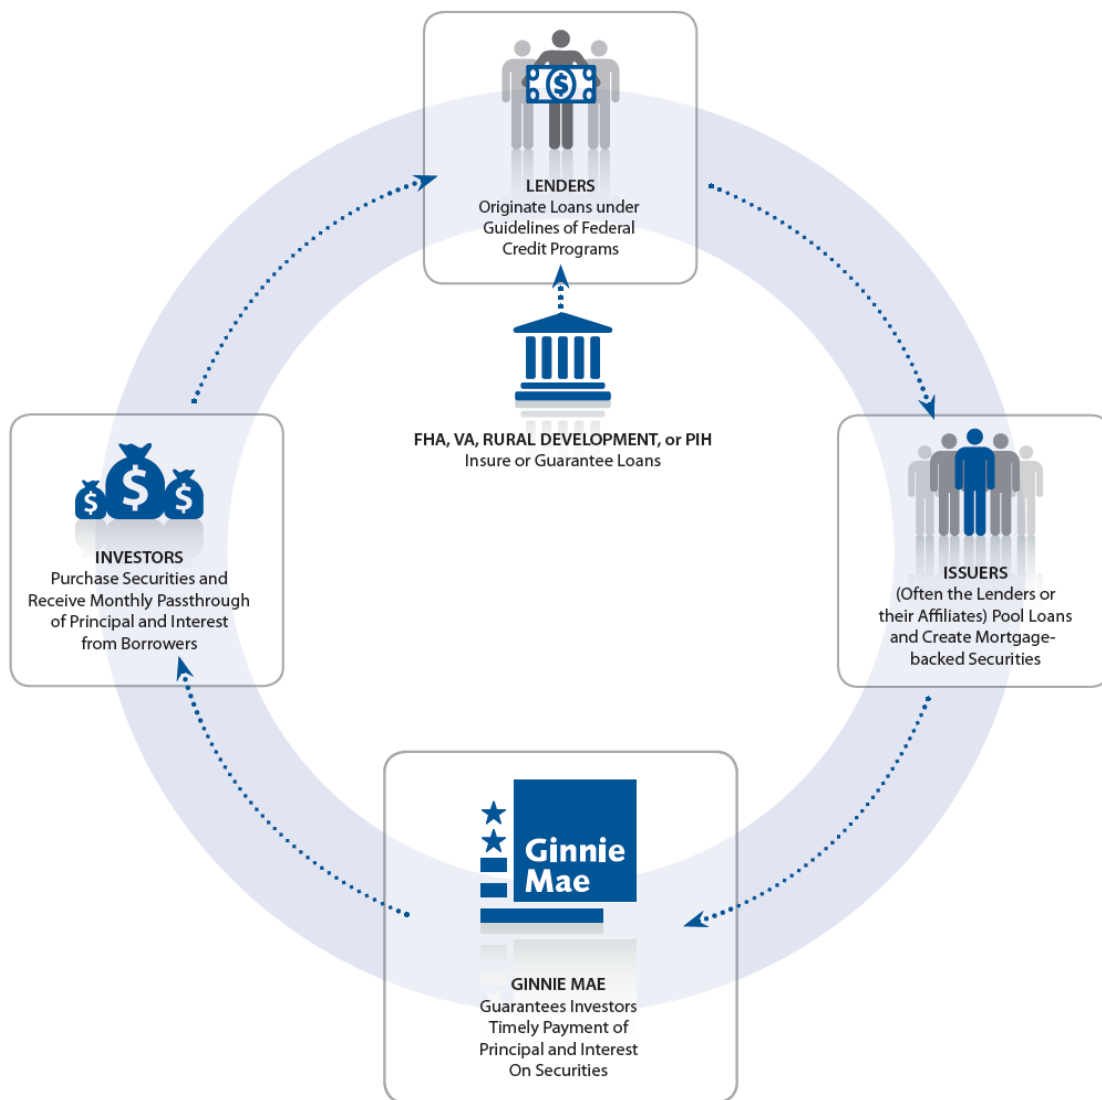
LENDERS
Originate Loans under Guidelines of Federal Credit Programs

FHA, VA, RURAL DEVELOPMENT, or PIH
Insure or Guarantee Loans

ISSUERS
(Often the Lenders or their Affiliates) Pool Loans and Create Mortgage-backed Securities

Ginnie Mae

GINNIE MAE
Guarantees Investors Timely Payment of Principal and Interest On Securities

INVESTORS
Purchase Securities and Receive Monthly Passthrough of Principal and Interest from Borrowers